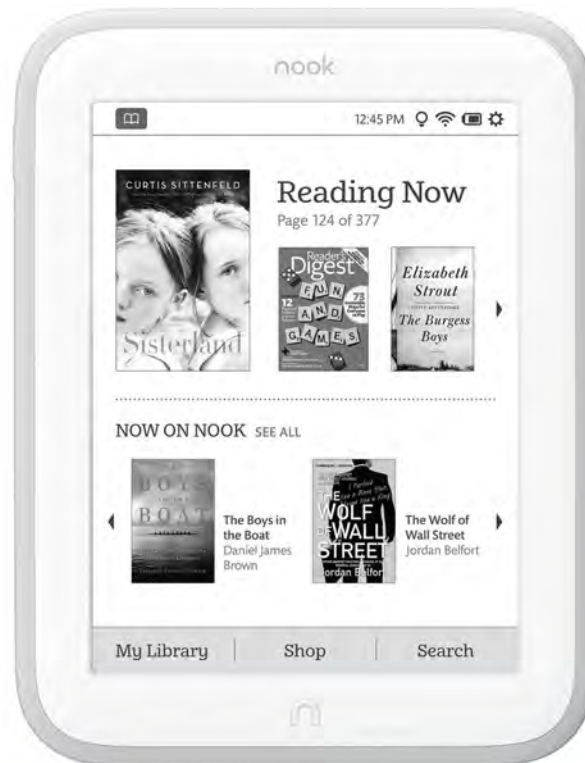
nook

12:45 PM

CURTIS SITTENFELD

Sisterland

Reading Now

Page 124 of 377

Reader's Digest

FUN AND GAMES

Elizabeth Strout

The Burgess Boys

NOW ON NOOK SEE ALL

BOYS IN THE BOAT

The Boys in the Boat

Daniel James Brown

THE WOLF OF WALL STREET

Jordan Belfort

The Wolf of Wall Street

Jordan Belfort

My Library

Shop

Search